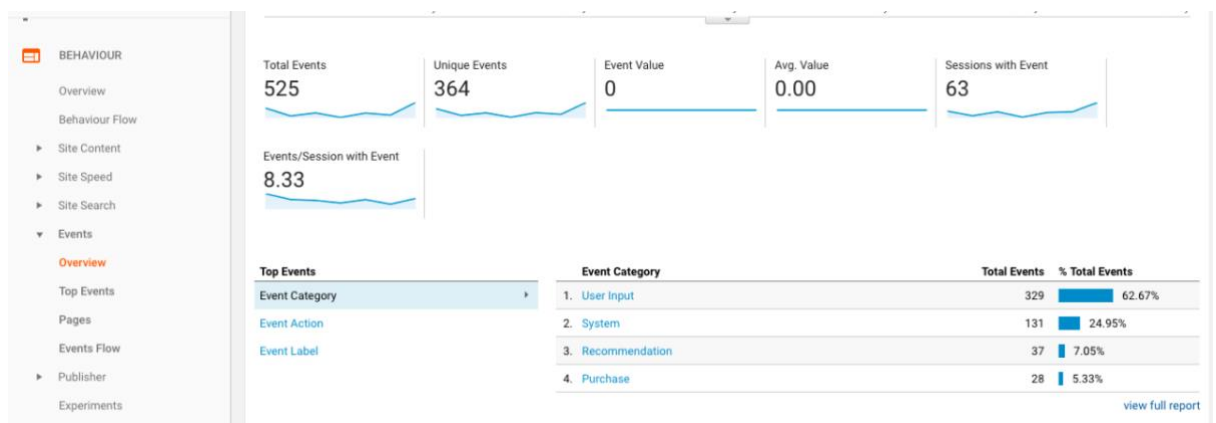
BEHAVIOUR

Overview

Behaviour Flow

Site Content

Site Speed

Site Search

Events

Overview

Top Events

Pages

Events Flow

Publisher

Experiments

Total Events
525

Unique Events
364

Event Value
0

Avg. Value
0.00

Sessions with Event
63

Events/Session with Event
8.33

Top Events

Event Category

Event Action

Event Label

| | Event Category | Total Events | % Total Events |
|---|---|---|---|
| 1. | User Input | 329 | 62.67% |
| 2. | System | 131 | 24.95% |
| 3. | Recommendation | 37 | 7.05% |
| 4. | Purchase | 28 | 5.33% |

view full report